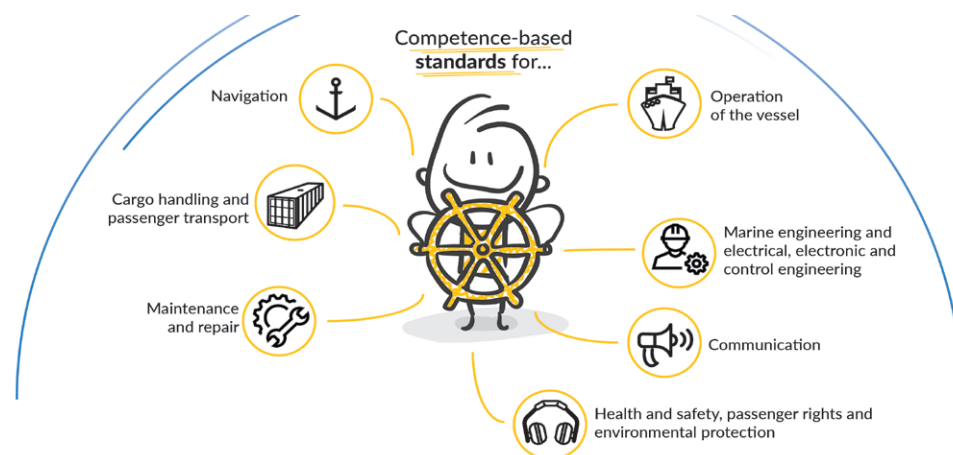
Competence-based standards for...

Navigation

Operation of the vessel

Cargo handling and passenger transport

Marine engineering and electrical, electronic and control engineering

Maintenance and repair

Communication

Health and safety, passenger rights and environmental protection